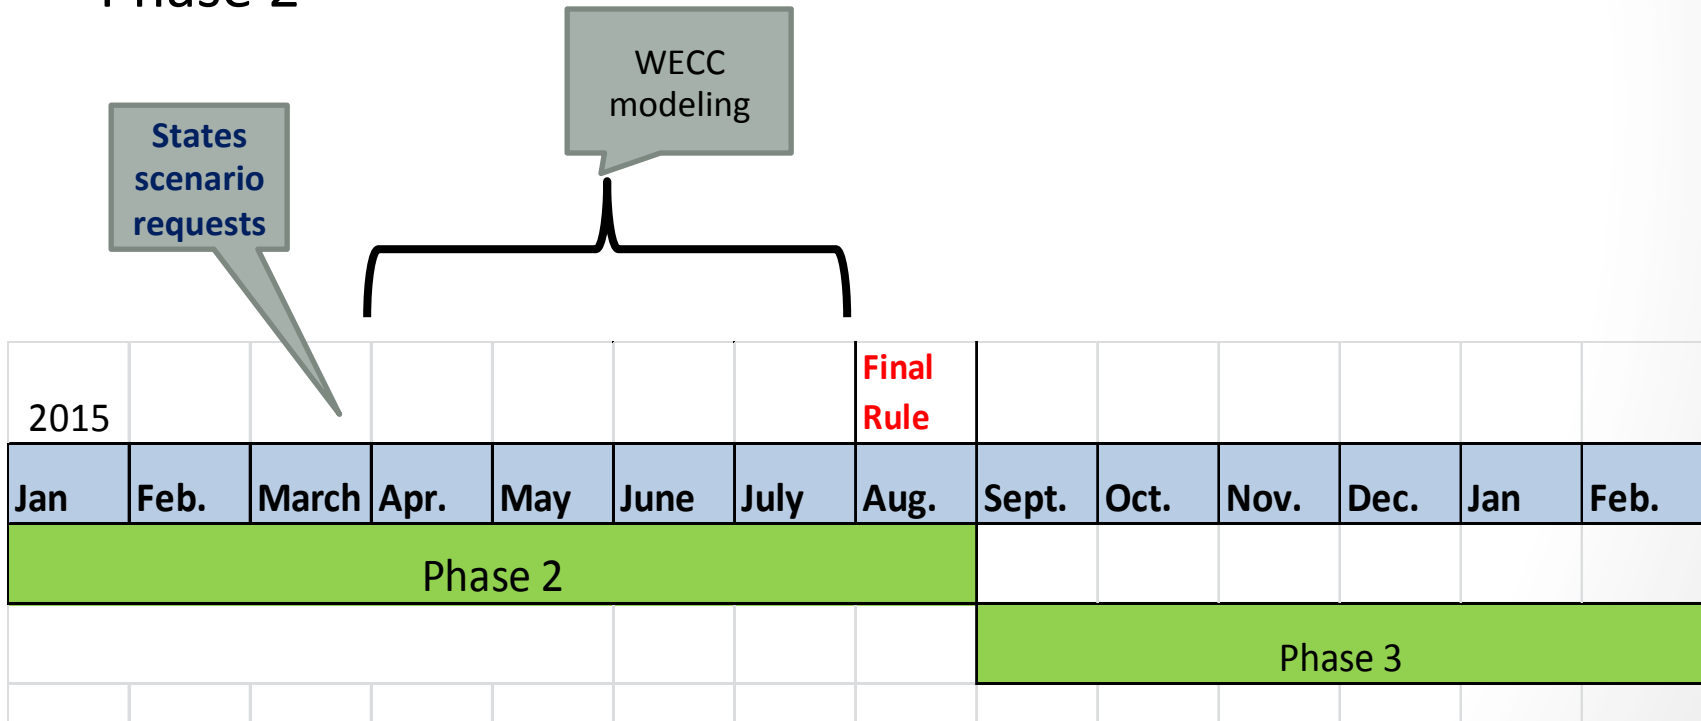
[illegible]

States scenario requests

WECC modeling

| 2015 | | | | | | | Final Rule | | | | | | |
|---|---|---|---|---|---|---|---|---|---|---|---|---|---|
| Jan | Feb. | March | Apr. | May | June | July | Aug. | Sept. | Oct. | Nov. | Dec. | Jan | Feb. |
| Phase 2 | | | | | | | | | | | | | |
| | | | | | | | | Phase 3 | | | | | |